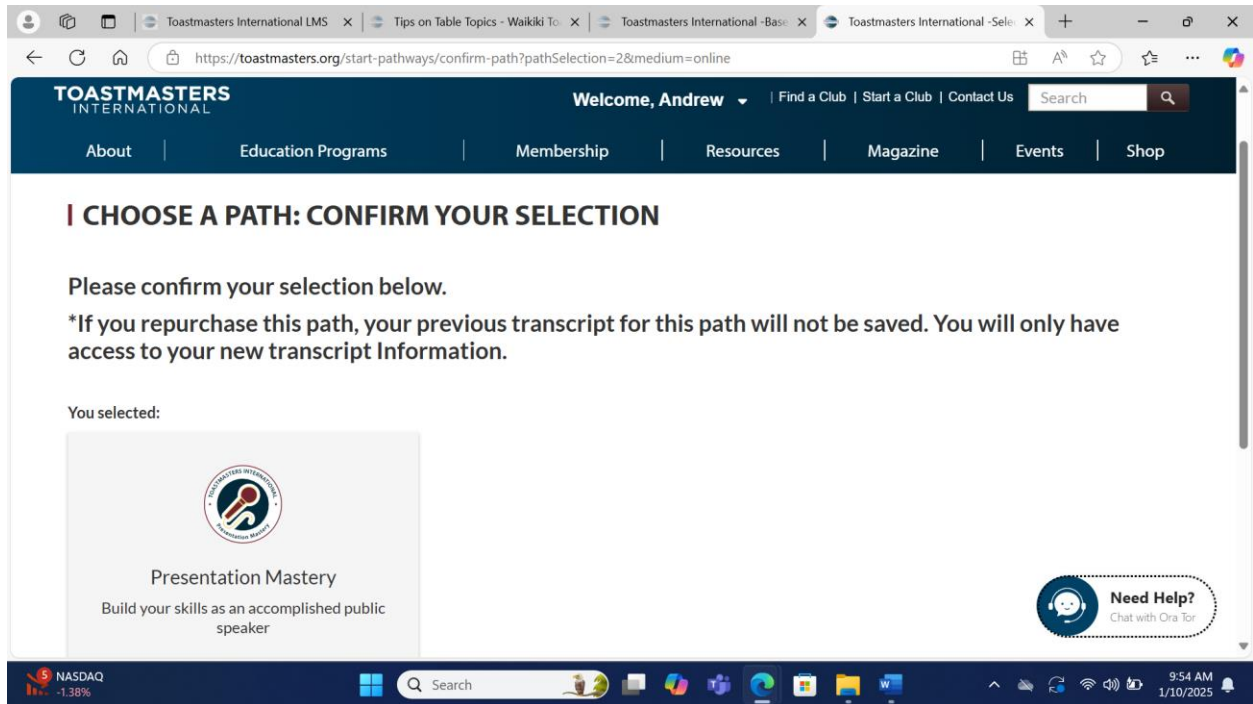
Toastmasters International LMS | Tips on Table Topics - Waikiki To | Toastmasters International -Base | Toastmasters International -Sele

https://toastmasters.org/start-pathways/confirm-path?pathSelection=2&medium=online

TOASTMASTERS INTERNATIONAL

Welcome, Andrew | Find a Club | Start a Club | Contact Us | Search

About | Education Programs | Membership | Resources | Magazine | Events | Shop

CHOOSE A PATH: CONFIRM YOUR SELECTION

Please confirm your selection below.

*If you repurchase this path, your previous transcript for this path will not be saved. You will only have access to your new transcript Information.

You selected:

TOASTMASTERS INTERNATIONAL
Presentation Mastery

Presentation Mastery

Build your skills as an accomplished public speaker

Need Help?
Chat with Ora Tor

5 NASDAQ -1.38%

Search

9:54 AM
1/10/2025